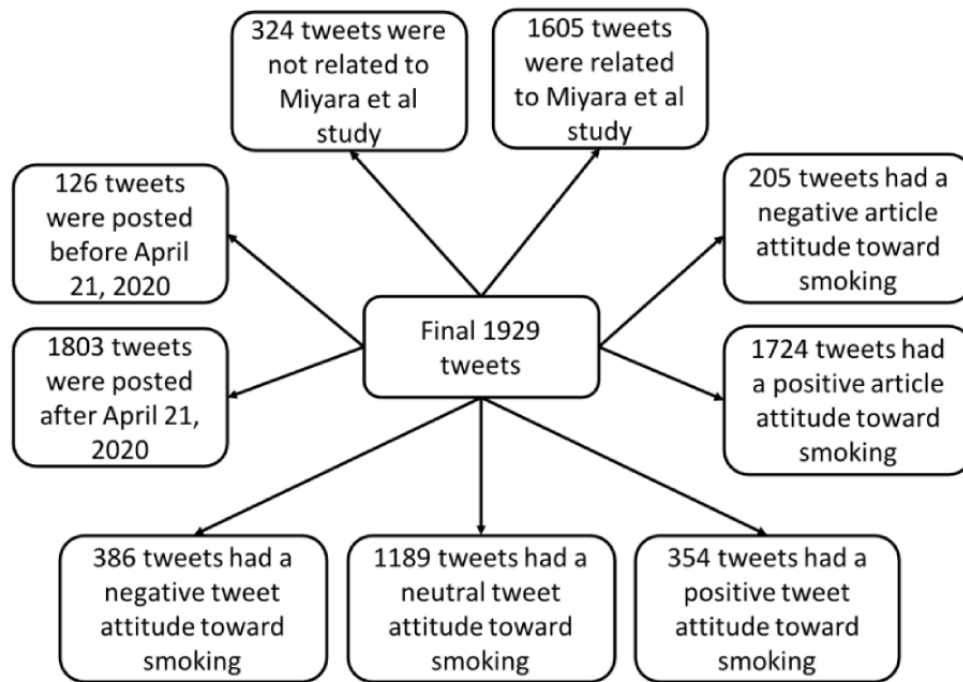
324 tweets were not related to Miyara et al study

1605 tweets were related to Miyara et al study

126 tweets were posted before April 21, 2020

205 tweets had a negative article attitude toward smoking

Final 1929 tweets

1803 tweets were posted after April 21, 2020

1724 tweets had a positive article attitude toward smoking

386 tweets had a negative tweet attitude toward smoking

1189 tweets had a neutral tweet attitude toward smoking

354 tweets had a positive tweet attitude toward smoking